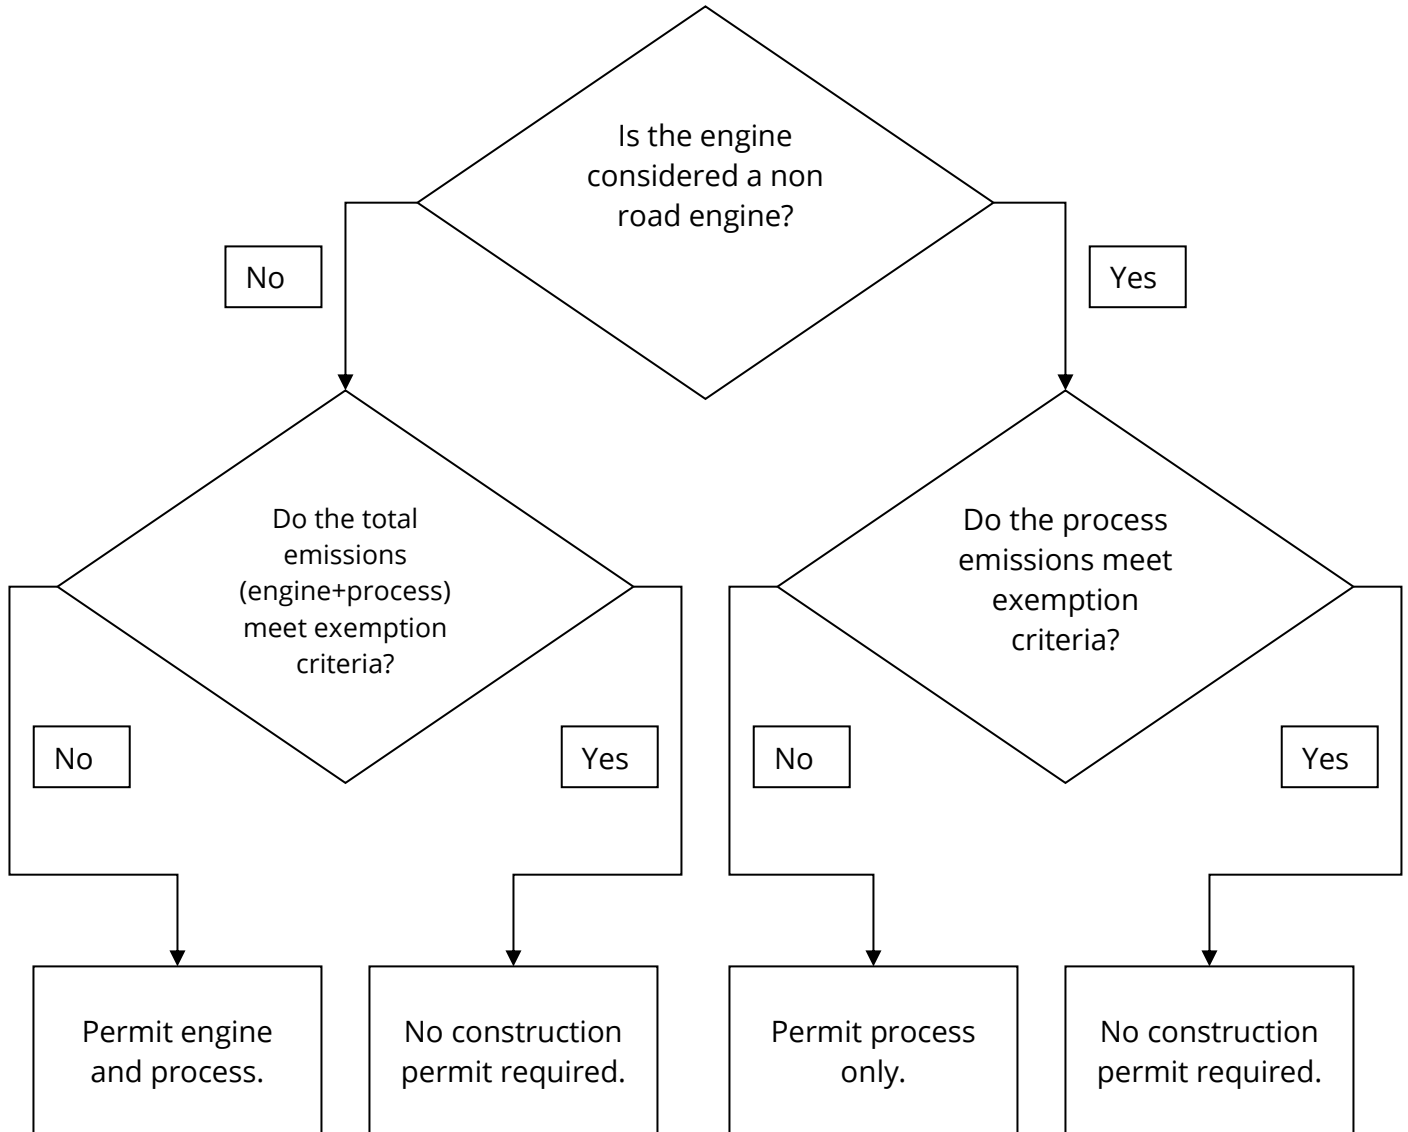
Is the engine considered a non road engine?

No

Yes

Do the total emissions (engine+process) meet exemption criteria?

Do the process emissions meet exemption criteria?

No

Yes

No

Yes

Permit engine and process.

No construction permit required.

Permit process only.

No construction permit required.